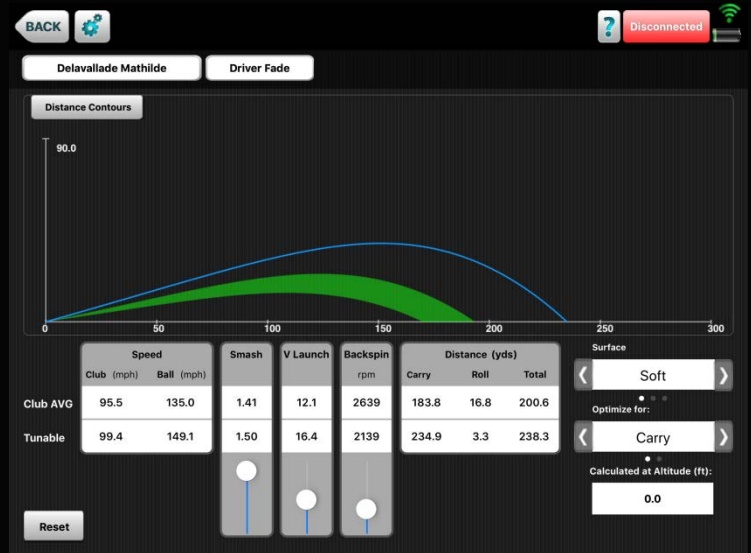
BACK

?

Disconnected

Delavallade Mathilde

Driver Fade

Distance Contours

90.0

0

50

100

150

200

250

300

|  | Speed |  | Smash | V Launch | Backspin | Distance (yds) |  |  |
|---|---|---|---|---|---|---|---|---|
|  | Club (mph) | Ball (mph) |  |  | rpm | Carry | Roll | Total |
| Club AVG | 95.5 | 135.0 | 1.41 | 12.1 | 2639 | 183.8 | 16.8 | 200.6 |
| Tunable | 99.4 | 149.1 | 1.50 | 16.4 | 2139 | 234.9 | 3.3 | 238.3 |

Surface

Soft

Optimize for:

Carry

Calculated at Altitude (ft):

0.0

Reset